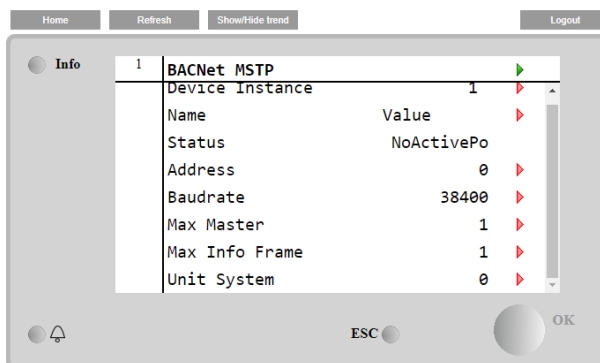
Home
Refresh
Show/Hide trend
Logout

Info

1

BACNet MSTP

| | |
|---|---|
| Device Instance | 1 |
| Name | Value |
| Status | NoActivePo |
| Address | 0 |
| Baudrate | 38400 |
| Max Master | 1 |
| Max Info Frame | 1 |
| Unit System | 0 |

ESC

OK